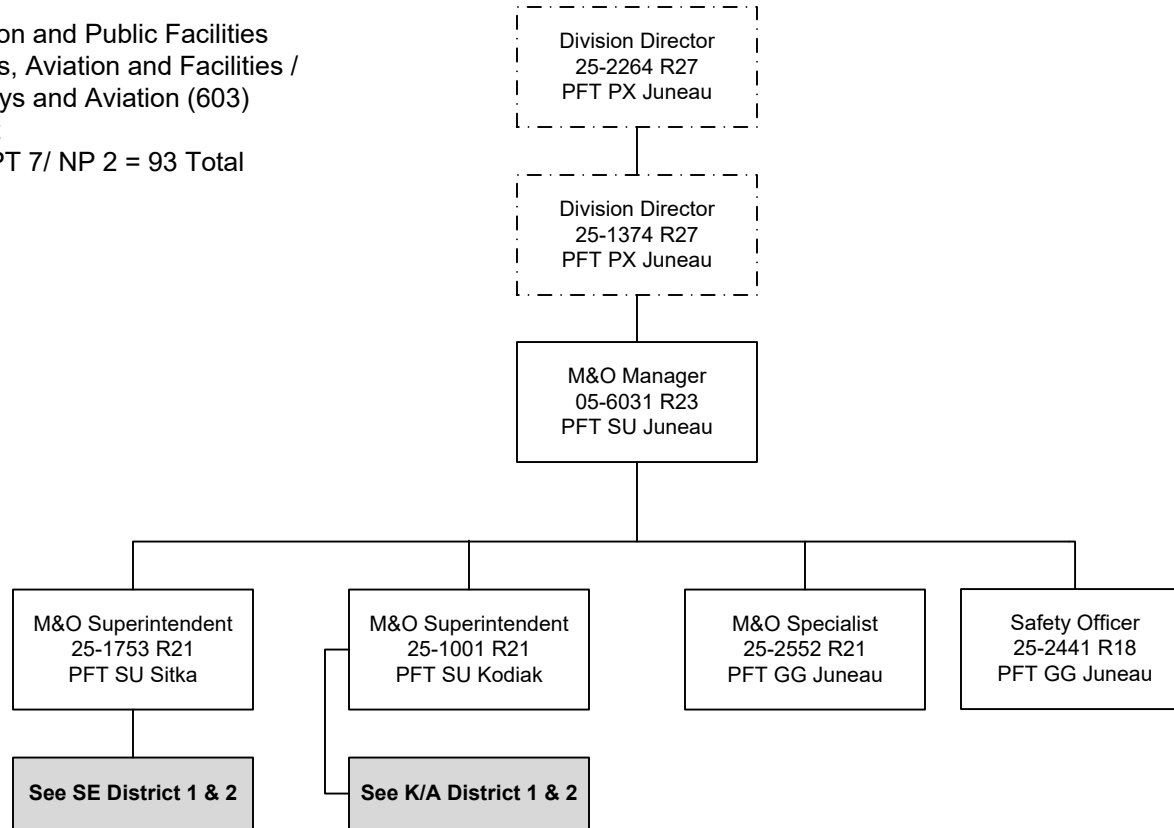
on and Public Facilities
s, Aviation and Facilities /
ys and Aviation (603)
:
PT 7/ NP 2 = 93 Total

Division Director
25-2264 R27
PFT PX Juneau

Division Director
25-1374 R27
PFT PX Juneau

M&O Manager
05-6031 R23
PFT SU Juneau

M&O Superintendent
25-1753 R21
PFT SU Sitka

M&O Superintendent
25-1001 R21
PFT SU Kodiak

M&O Specialist
25-2552 R21
PFT GG Juneau

Safety Officer
25-2441 R18
PFT GG Juneau

See SE District 1 & 2

See K/A District 1 & 2